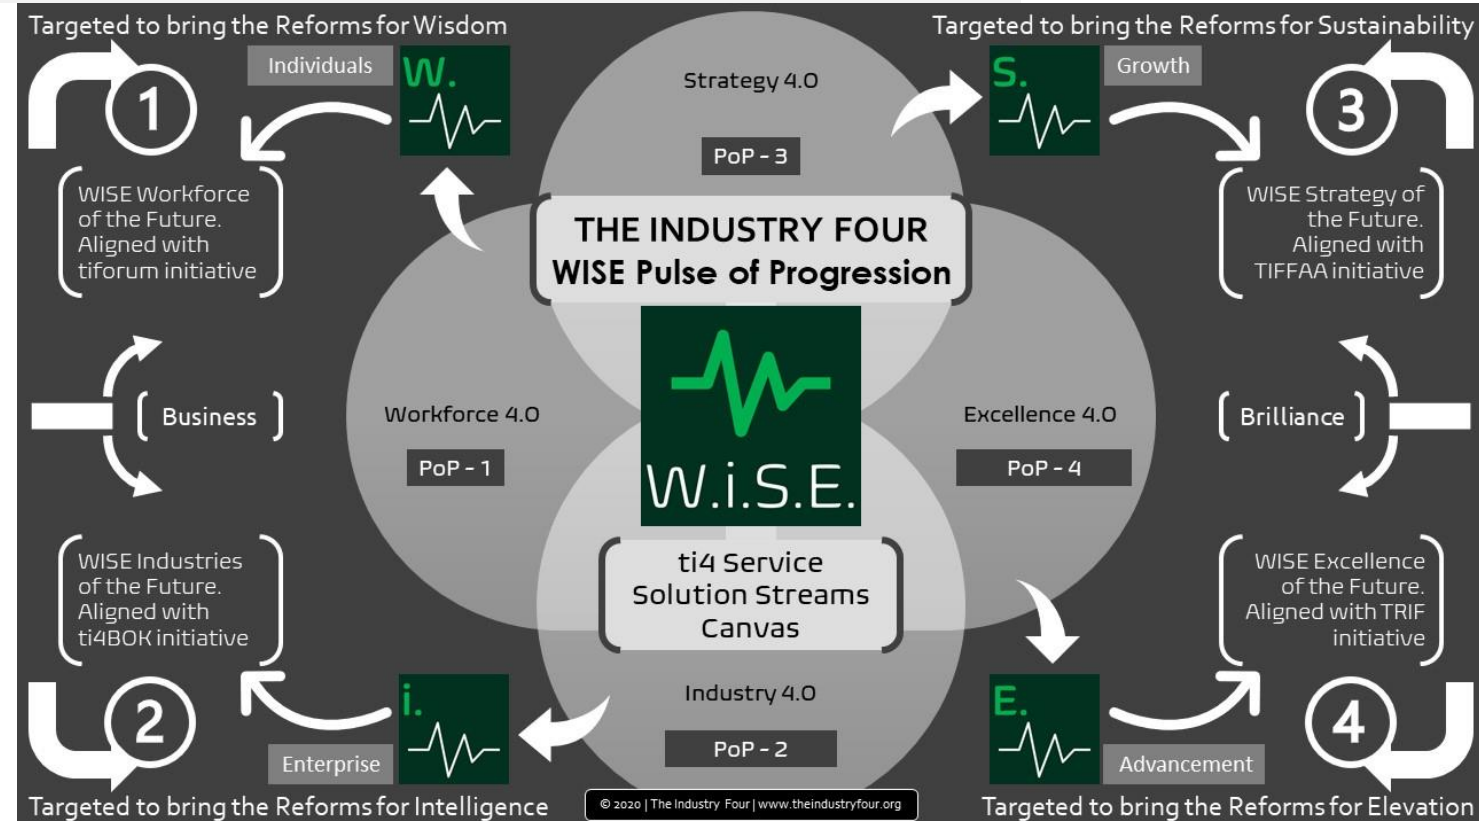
Targeted to bring the Reforms for Wisdom

Targeted to bring the Reforms for Sustainability

Individuals

W.

Strategy 4.0

PoP - 3

S.

Growth

1

3

WISE Workforce of the Future. Aligned with tiforum initiative

THE INDUSTRY FOUR
WISE Pulse of Progression

WISE Strategy of the Future. Aligned with TIFFAA initiative

Business

Workforce 4.0

PoP - 1

W.i.S.E.

Excellence 4.0

PoP - 4

Brilliance

WISE Industries of the Future. Aligned with ti4BOK initiative

ti4 Service Solution Streams Canvas

WISE Excellence of the Future. Aligned with TRIF initiative

2

i.

Industry 4.0

PoP - 2

E.

4

Enterprise

Advancement

Targeted to bring the Reforms for Intelligence

© 2020 | The Industry Four | www.theindustryfour.org

Targeted to bring the Reforms for Elevation